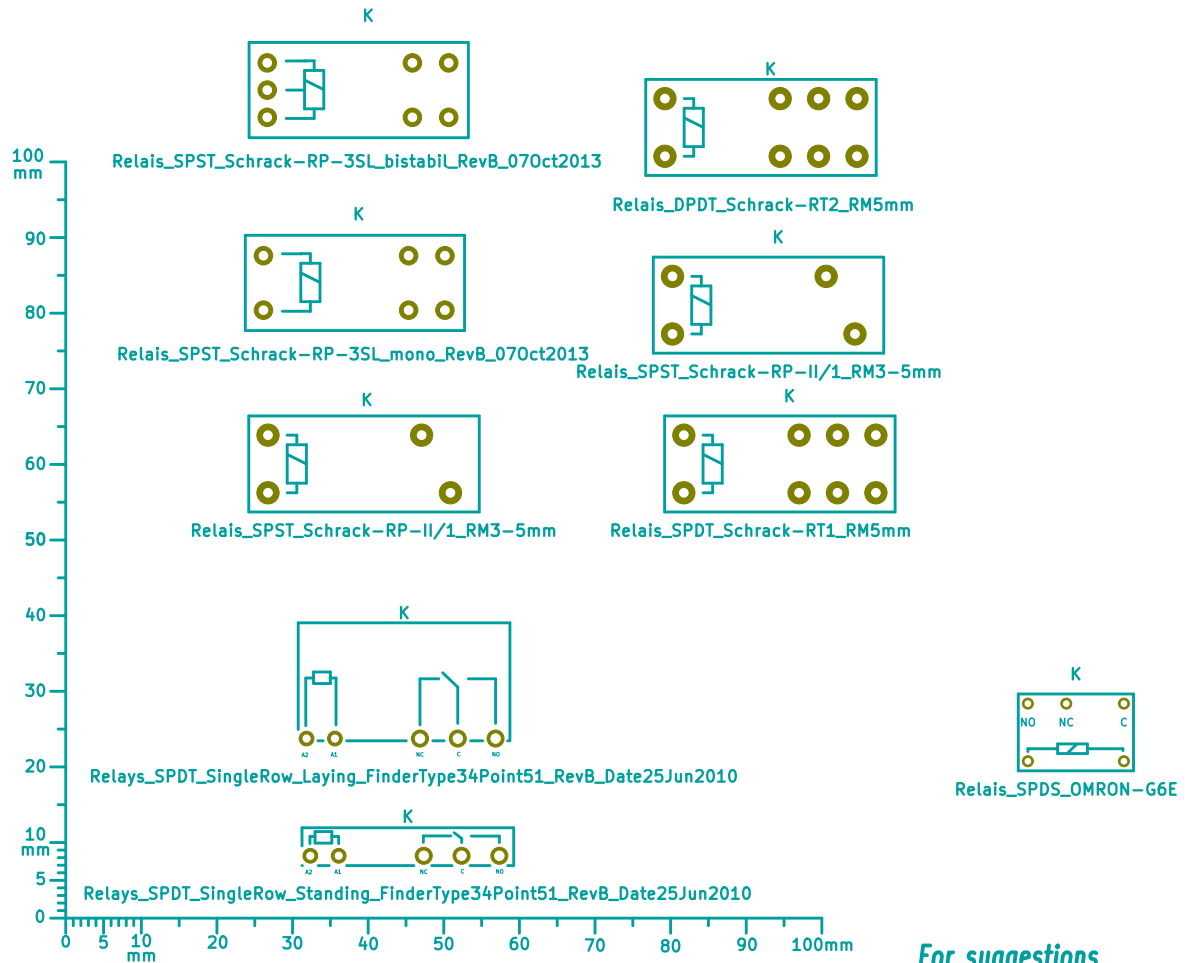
K

Relais_SPST_Schrack-RP-3SL_bistabil_RevB_07Oct2013

K

Relais_DPDT_Schrack-RT2_RM5mm

100 mm

90

K

Relais_SPST_Schrack-RP-3SL_mono_RevB_07Oct2013

K

Relais_SPST_Schrack-RP-II/1_RM3-5mm

80

70

K

Relais_SPST_Schrack-RP-II/1_RM3-5mm

K

Relais_SPDT_Schrack-RT1_RM5mm

60

50

40

K

30

A2 A1 NC C NO

Relays_SPDT_SingleRow_Laying_FinderType34Point51_RevB_Date25Jun2010

20

K

NO NC C

Relais_SPDS_OMRON-G6E

10 mm

K

5

A2 A1 NC C NO

Relays_SPDT_SingleRow_Standing_FinderType34Point51_RevB_Date25Jun2010

0

0 5 10 mm 20 30 40 50 60 70 80 90 100mm

For suggestions